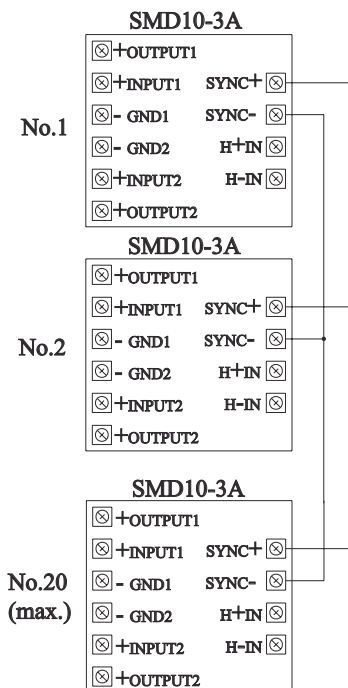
SMD10-3A

No.1

+OUTPUT1
+INPUT1
- GND1
- GND2
+INPUT2
+OUTPUT2

SYNC+
SYNC-
H+IN
H-IN

SMD10-3A

No.2

+OUTPUT1
+INPUT1
- GND1
- GND2
+INPUT2
+OUTPUT2

SYNC+
SYNC-
H+IN
H-IN

SMD10-3A

No.20 (max.)

+OUTPUT1
+INPUT1
- GND1
- GND2
+INPUT2
+OUTPUT2

SYNC+
SYNC-
H+IN
H-IN